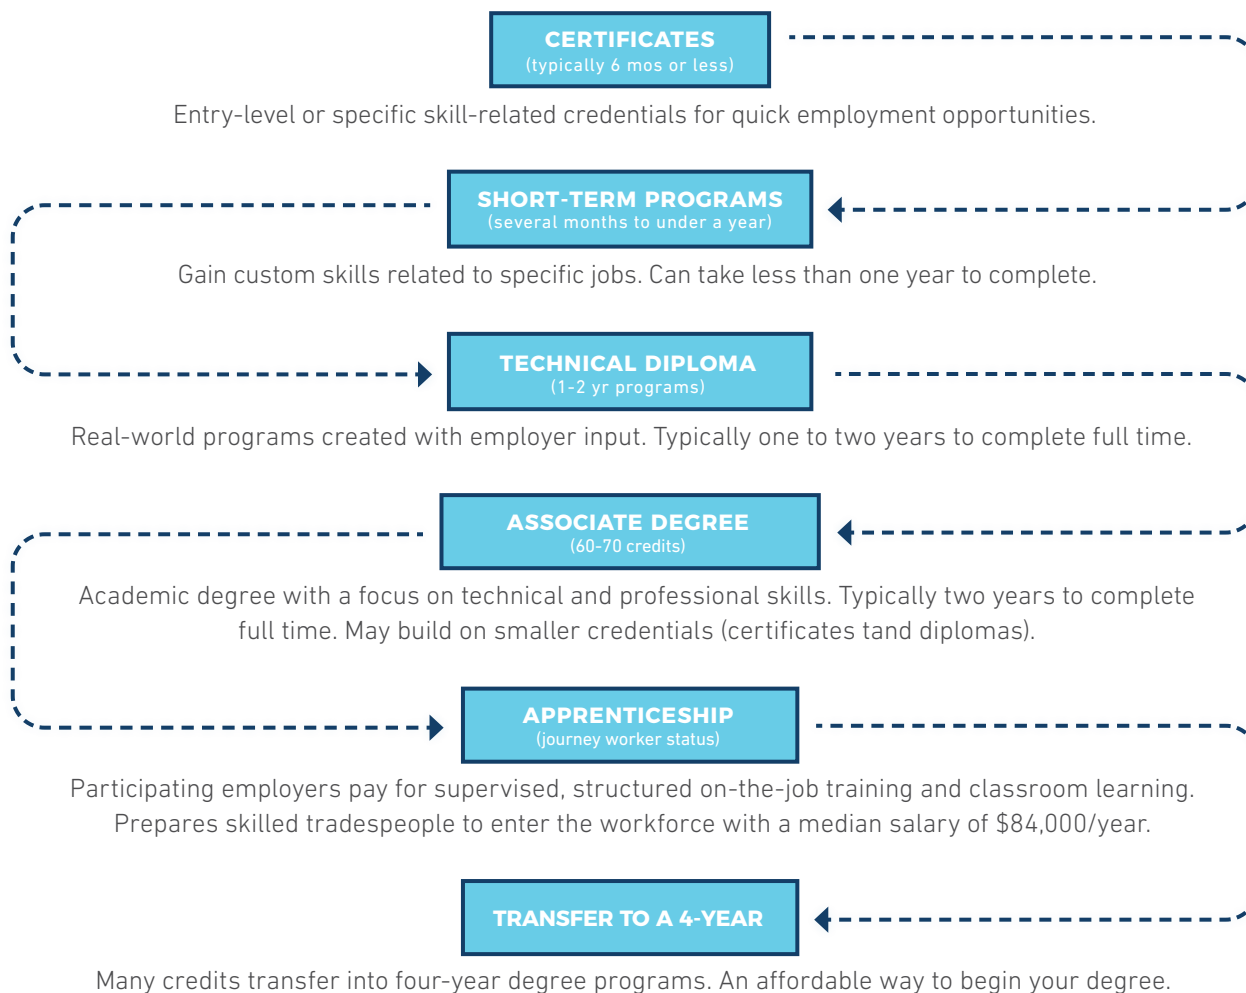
CERTIFICATES
(typically 6 mos or less)

Entry-level or specific skill-related credentials for quick employment opportunities.

SHORT-TERM PROGRAMS
(several months to under a year)

Gain custom skills related to specific jobs. Can take less than one year to complete.

TECHNICAL DIPLOMA
(1-2 yr programs)

Real-world programs created with employer input. Typically one to two years to complete full time.

ASSOCIATE DEGREE
(60-70 credits)

Academic degree with a focus on technical and professional skills. Typically two years to complete full time. May build on smaller credentials (certificates tand diplomas).

APPRENTICESHIP
(journey worker status)

Participating employers pay for supervised, structured on-the-job training and classroom learning. Prepares skilled tradespeople to enter the workforce with a median salary of $84,000/year.

TRANSFER TO A 4-YEAR

Many credits transfer into four-year degree programs. An affordable way to begin your degree.